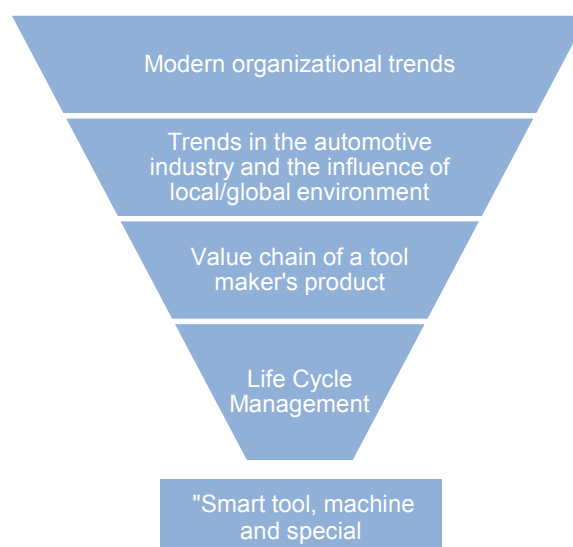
Modern organizational trends

Trends in the automotive industry and the influence of local/global environment

Value chain of a tool maker's product

Life Cycle Management

"Smart tool, machine and special